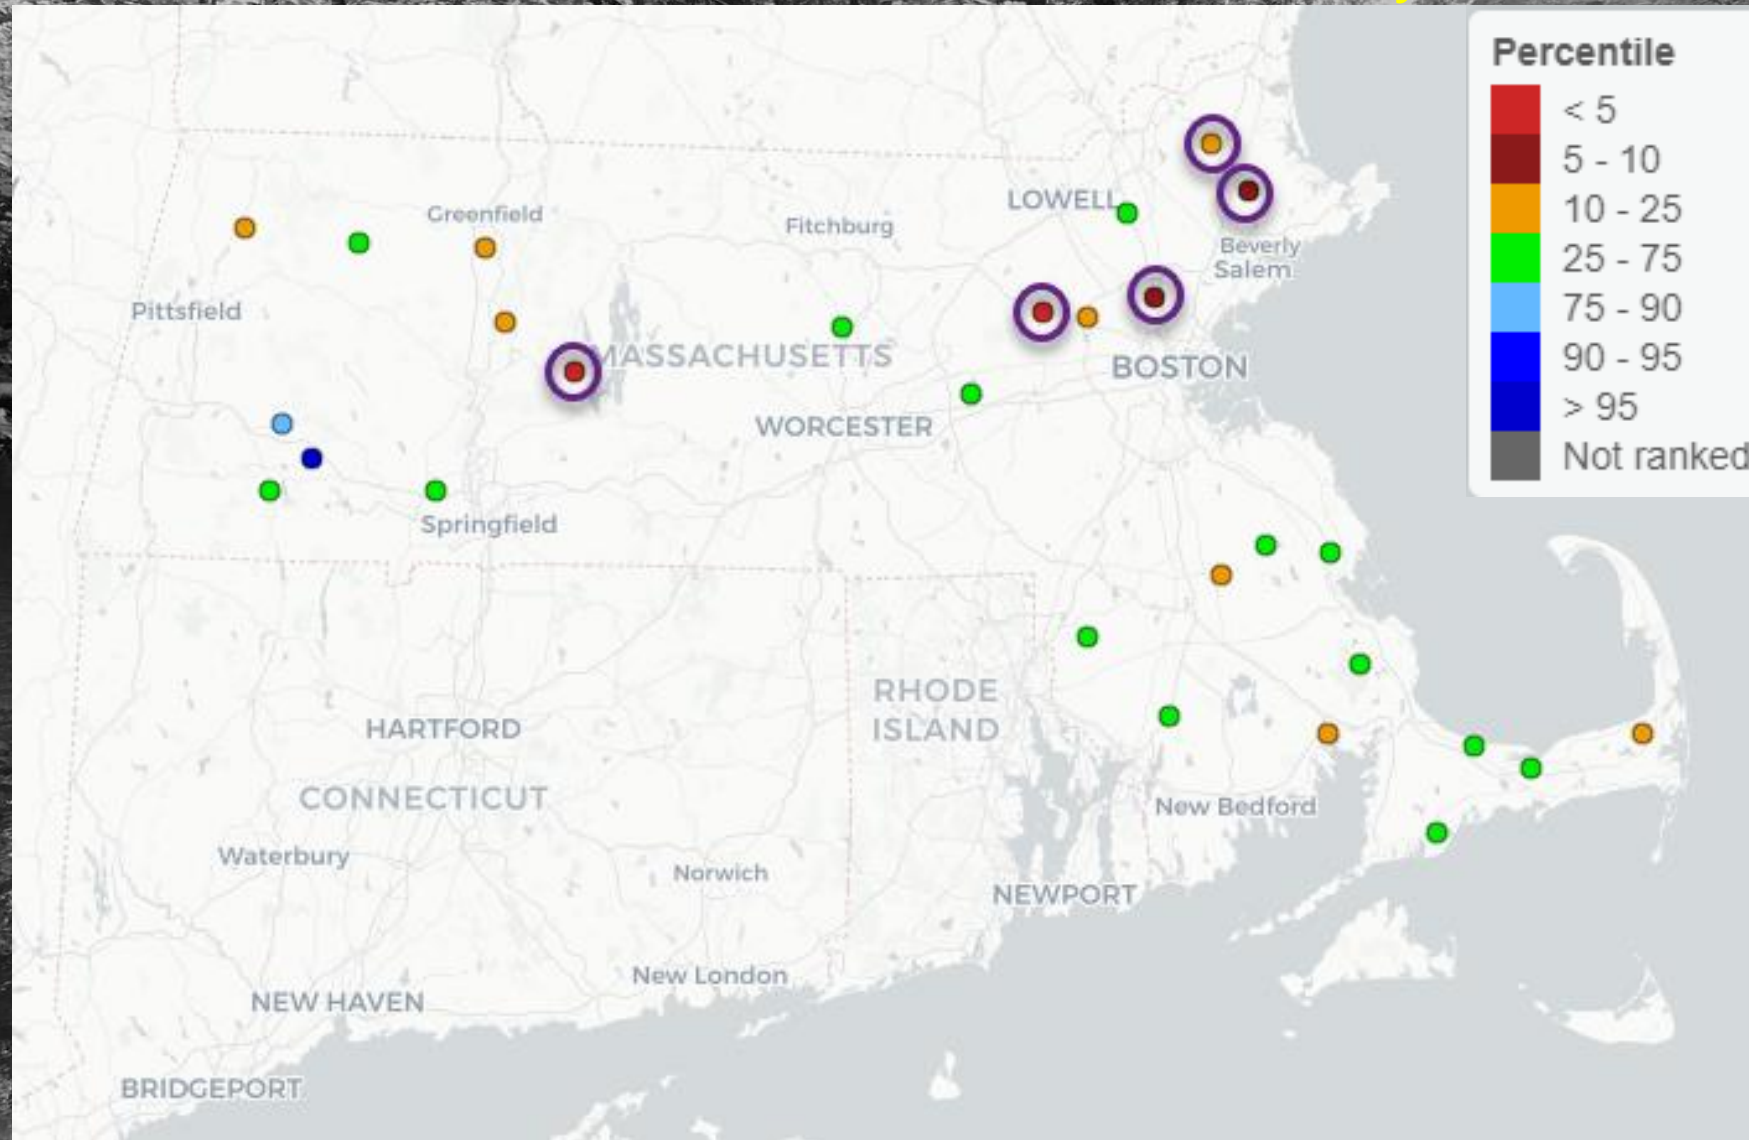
Percentile
< 5
5 - 10
10 - 25
25 - 75
75 - 90
90 - 95
> 95
Not ranked

Greenfield
Fitchburg
LOWELL
Beverly
Salem
Pittsfield
MASSACHUSETTS
BOSTON
WORCESTER
Springfield
RHODE ISLAND
HARTFORD
CONNECTICUT
New Bedford
Waterbury
Norwich
NEWPORT
New London
NEW HAVEN
BRIDGEPORT